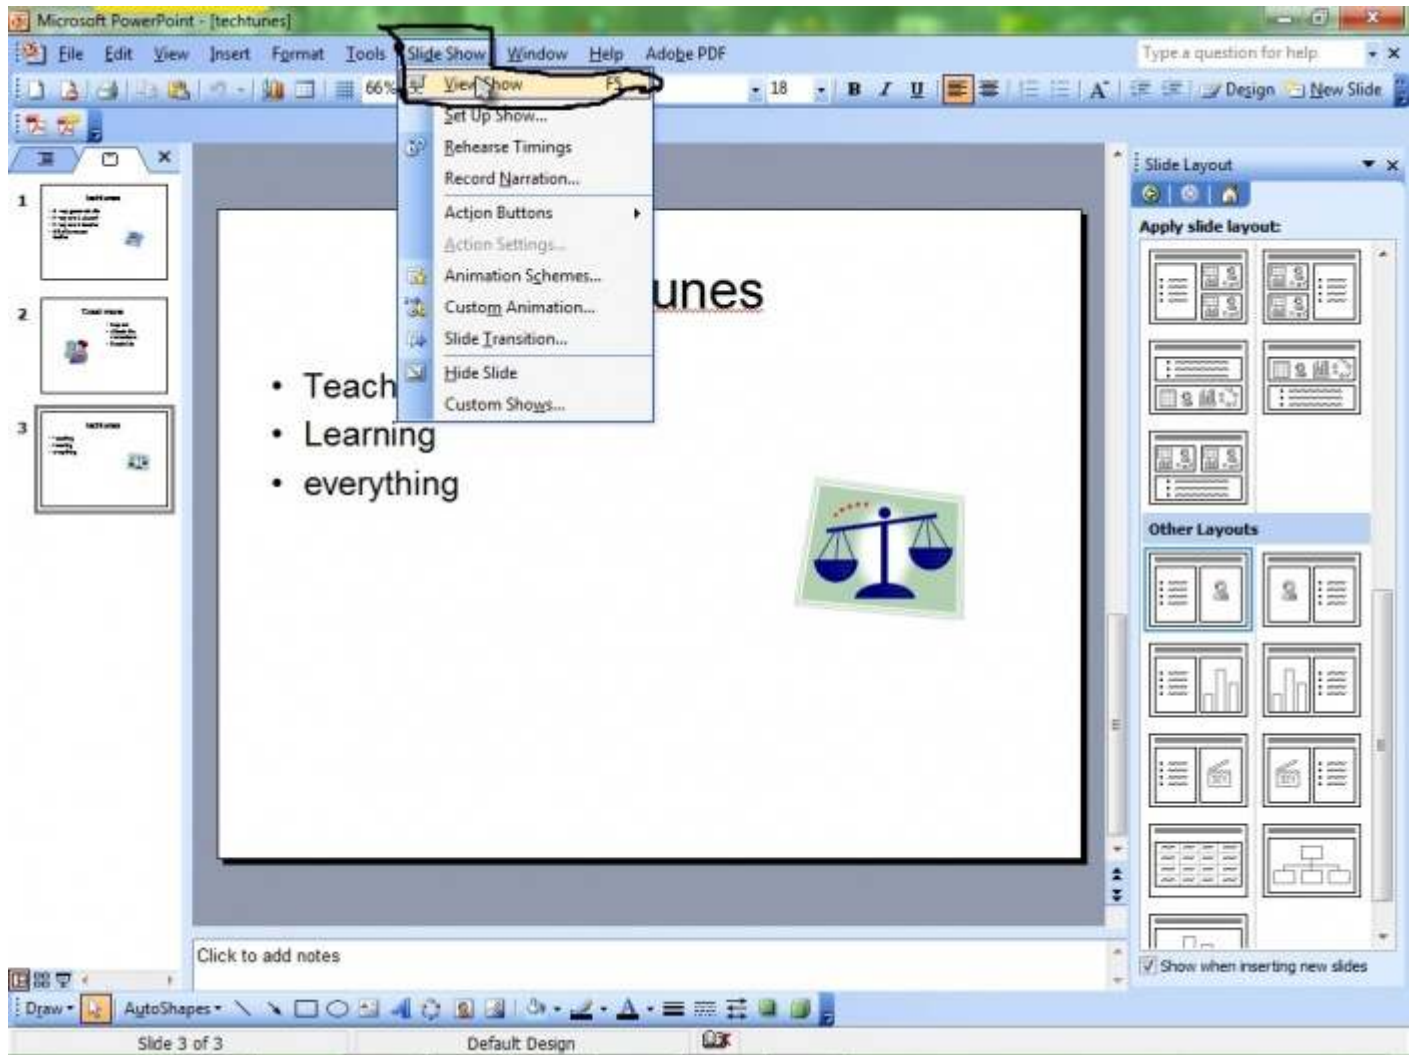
Microsoft PowerPoint - [techtunes]

File Edit View Insert Format Tools Slide Show Window Help Adobe PDF

Type a question for help

66% 18 B I U Design New Slide

View Show F5
Set Up Show...
Rehearse Timings
Record Narration...
Action Buttons
Action Settings...
Animation Schemes...
Custom Animation...
Slide Transition...
Hide Slide
Custom Shows...

1
2
3

unes

• Teach
• Learning
• everything

Slide Layout

Apply slide layout:

Other Layouts

Show when inserting new slides

Click to add notes

Draw AutoShapes

Slide 3 of 3 Default Design